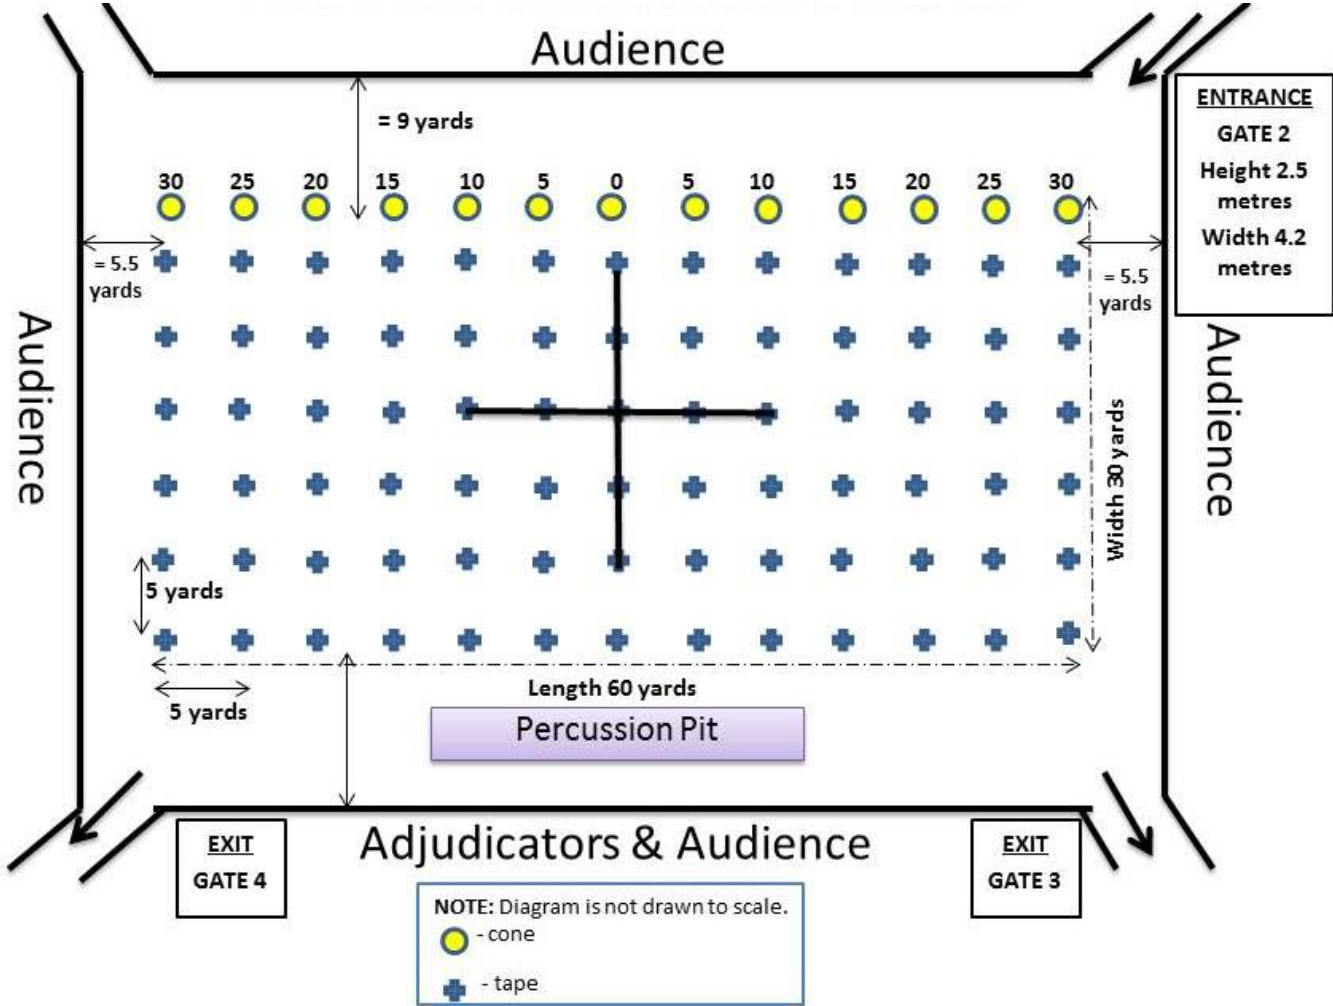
Audience

= 9 yards

ENTRANCE
GATE 2
Height 2.5 metres
Width 4.2 metres

30 25 20 15 10 5 0 5 10 15 20 25 30

= 5.5 yards

= 5.5 yards

Audience

Audience

Width 30 yards

5 yards

Length 60 yards

5 yards

Percussion Pit

EXIT
GATE 4

Adjudicators & Audience

EXIT
GATE 3

NOTE: Diagram is not drawn to scale.
- cone
- tape